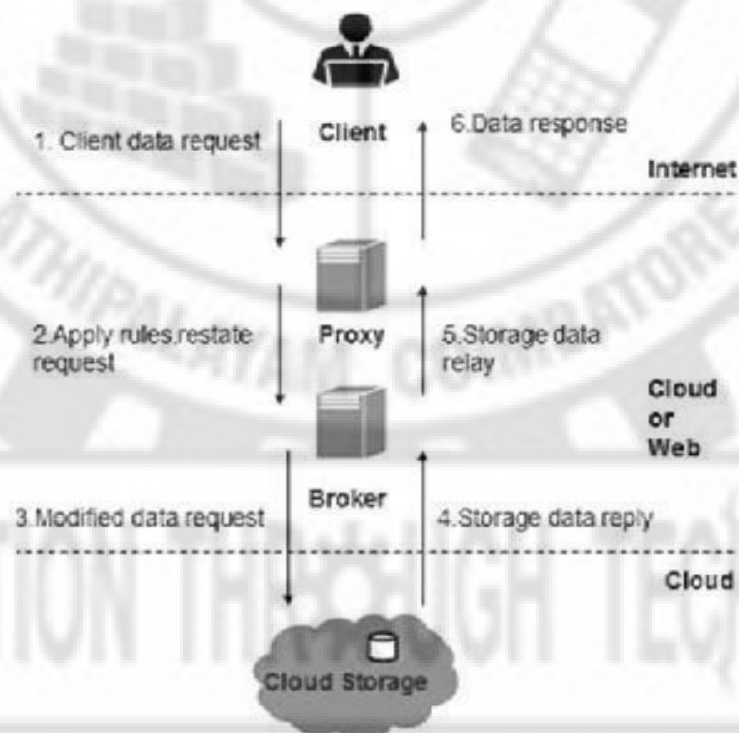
Client

1. Client data request

6.Data response

Internet

Proxy

2.Apply rules,restate request

5.Storage data relay

Cloud or Web

Broker

3.Modified data request

4.Storage data reply

Cloud

Cloud Storage